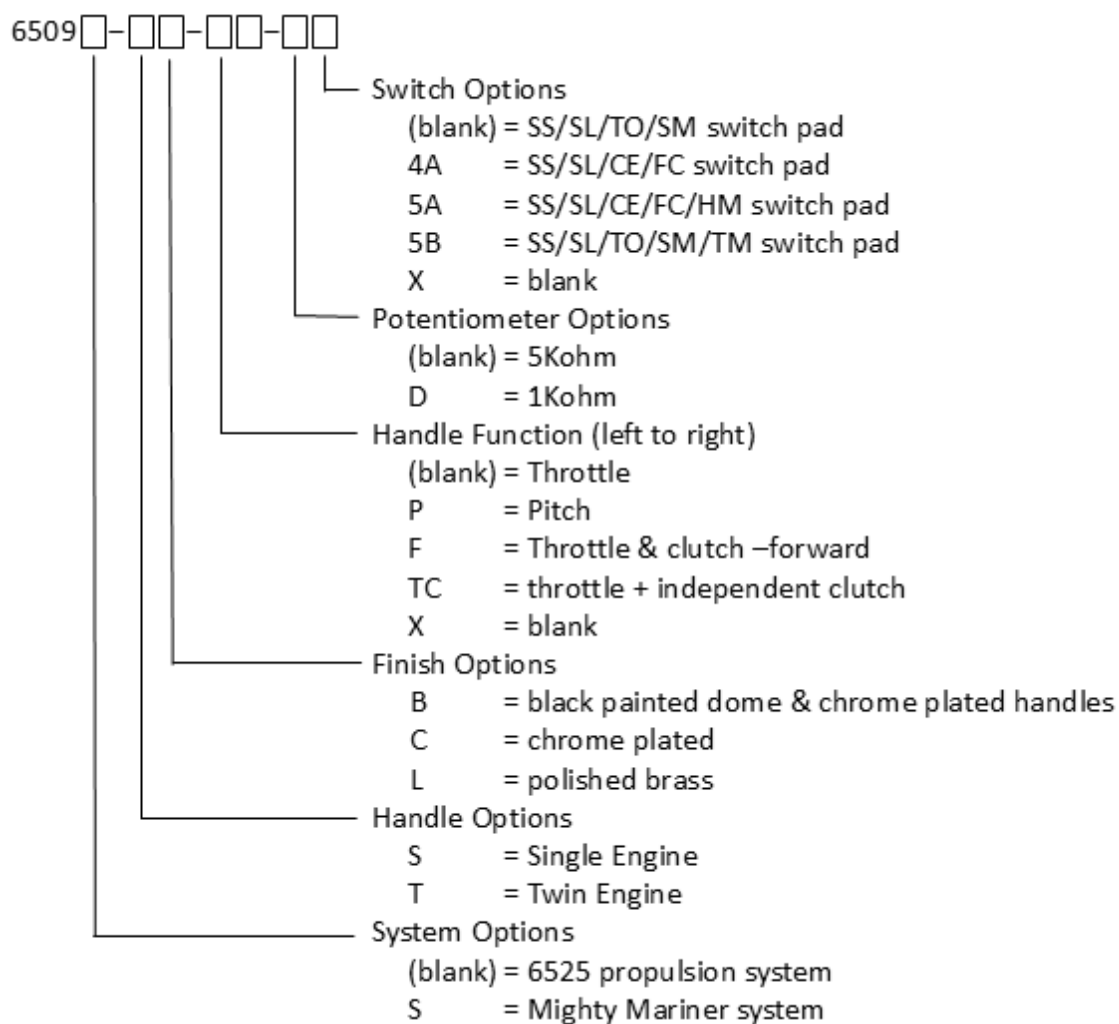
6509□-□□-□□-□□

Switch Options
(blank) = SS/SL/TO/SM switch pad
4A = SS/SL/CE/FC switch pad
5A = SS/SL/CE/FC/HM switch pad
5B = SS/SL/TO/SM/TM switch pad
X = blank

Potentiometer Options
(blank) = 5Kohm
D = 1Kohm

Handle Function (left to right)
(blank) = Throttle
P = Pitch
F = Throttle & clutch –forward
TC = throttle + independent clutch
X = blank

Finish Options
B = black painted dome & chrome plated handles
C = chrome plated
L = polished brass

Handle Options
S = Single Engine
T = Twin Engine

System Options
(blank) = 6525 propulsion system
S = Mighty Mariner system